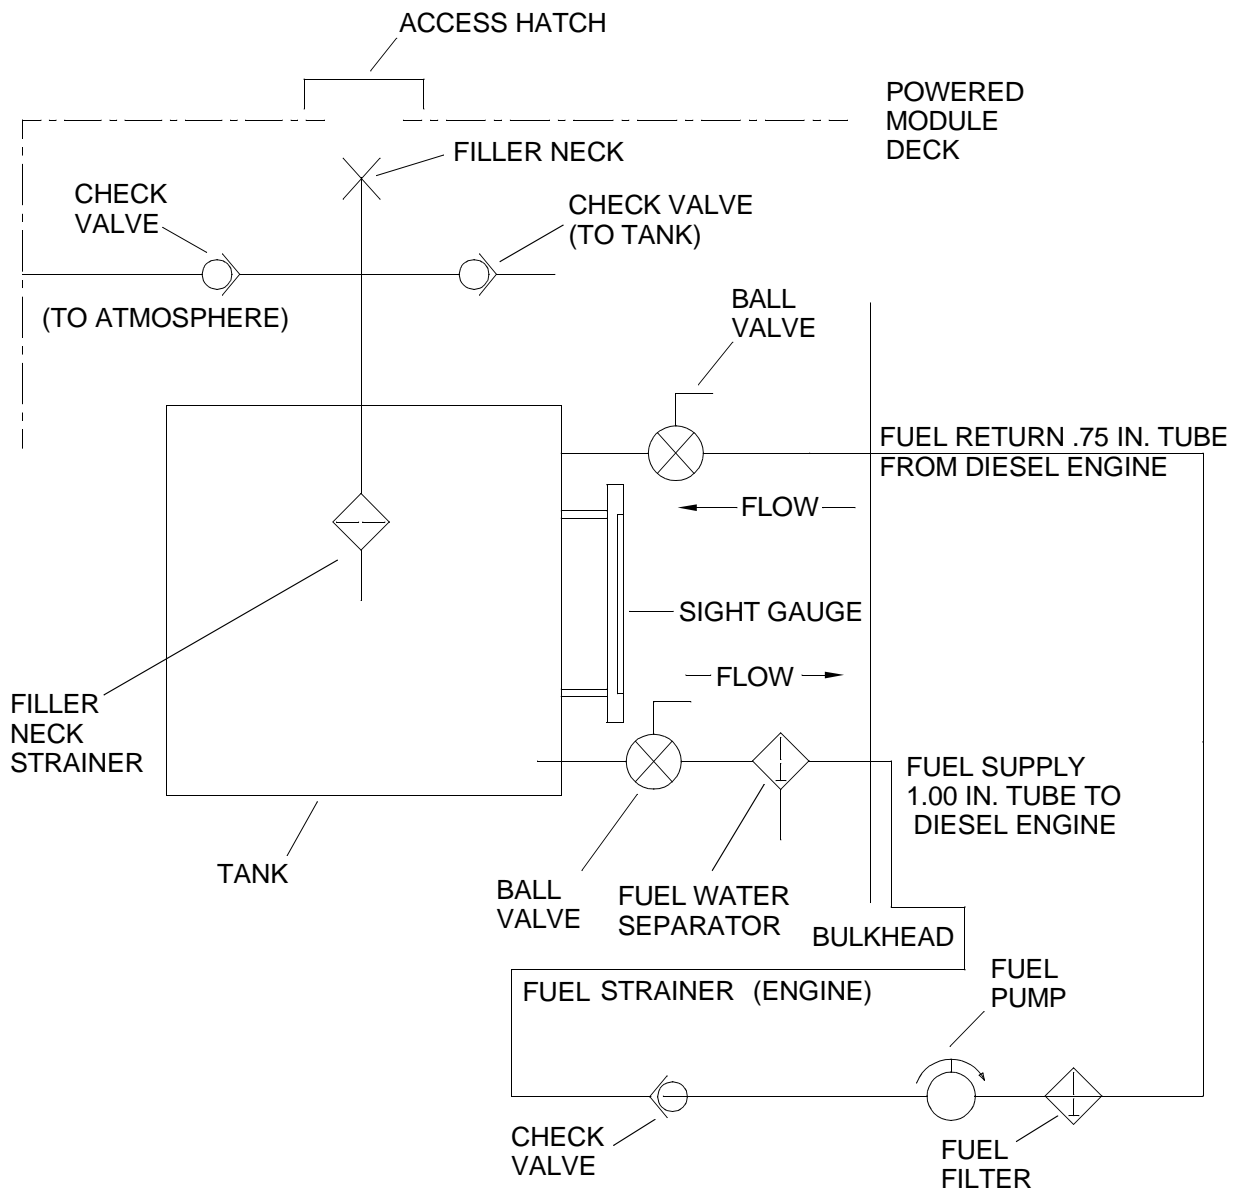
ACCESS HATCH

POWERED MODULE DECK

FILLER NECK

CHECK VALVE

CHECK VALVE (TO TANK)

(TO ATMOSPHERE)

BALL VALVE

FUEL RETURN .75 IN. TUBE FROM DIESEL ENGINE

FLOW

SIGHT GAUGE

FLOW

FILLER NECK STRAINER

FUEL SUPPLY 1.00 IN. TUBE TO DIESEL ENGINE

TANK

BALL VALVE

FUEL WATER SEPARATOR

BULKHEAD

FUEL STRAINER (ENGINE)

FUEL PUMP

CHECK VALVE

FUEL FILTER